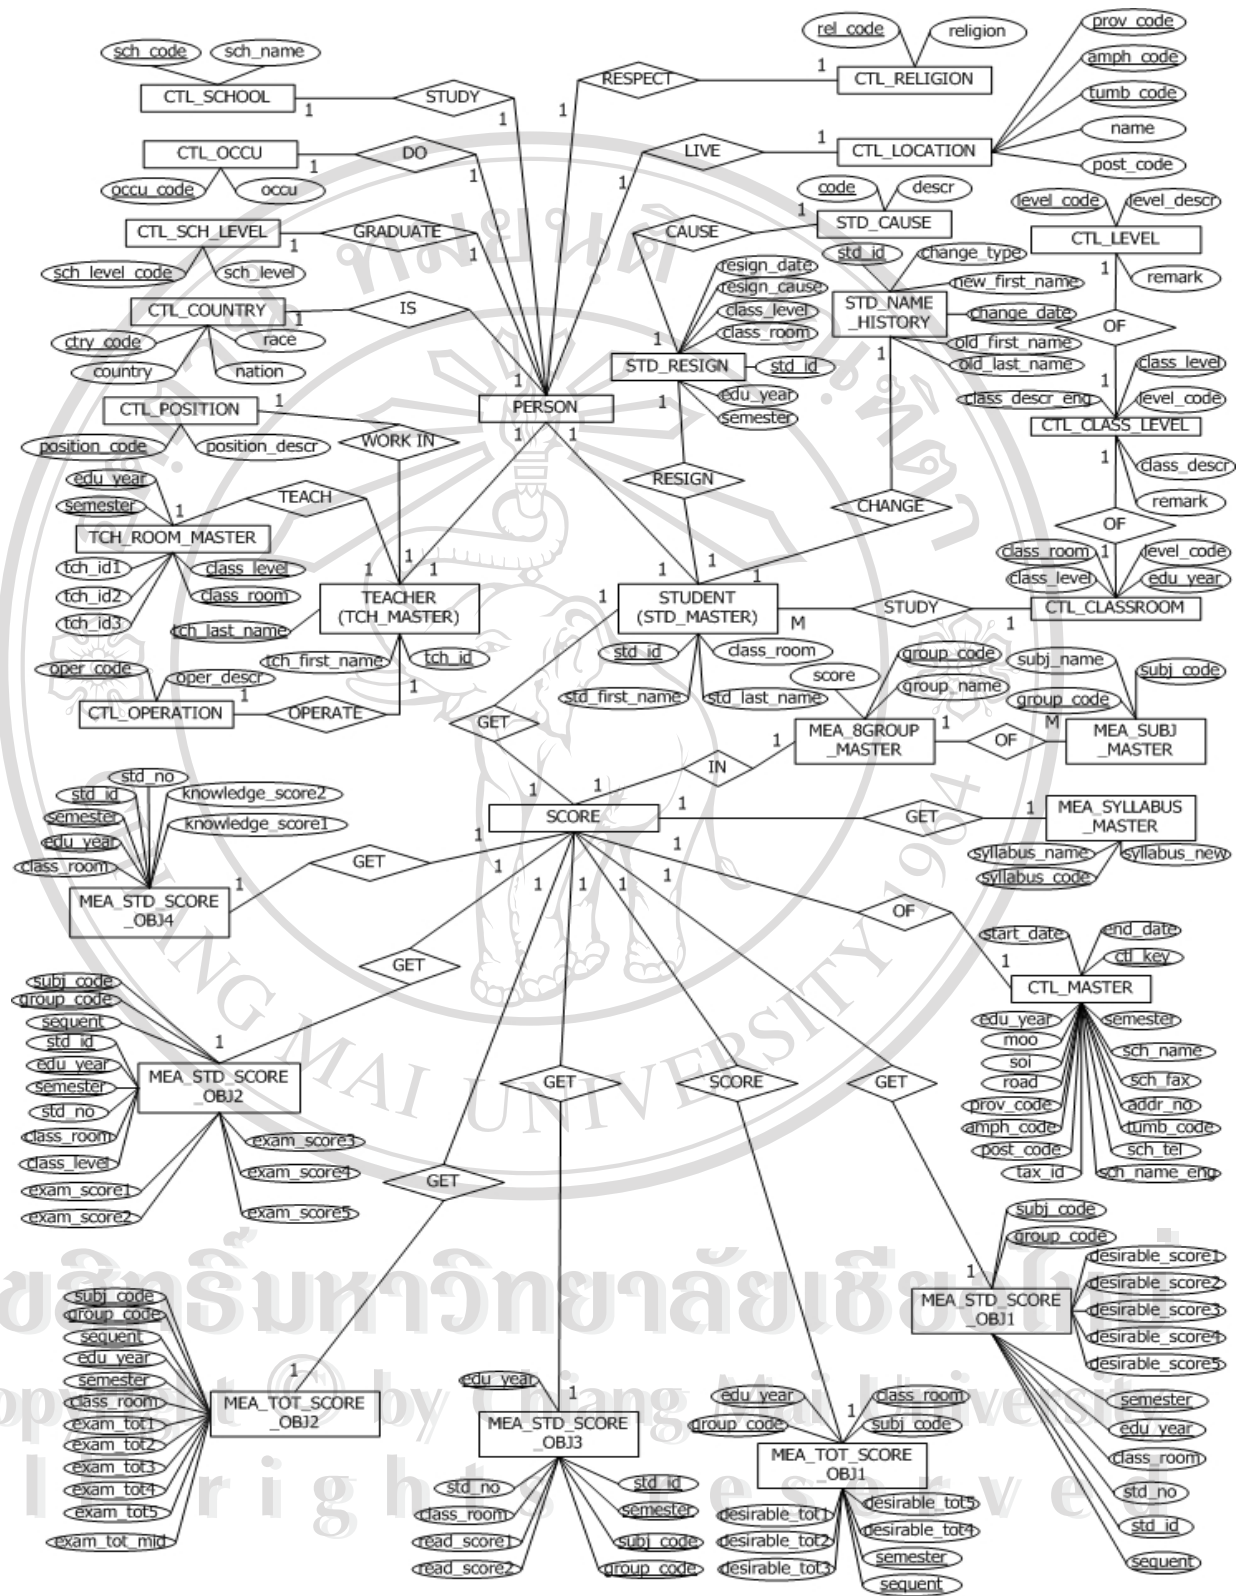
sch_code
sch_name
CTL_SCHOOL
1
STUDY
1
RESPECT
1
rel_code
religion
1
CTL_RELIGION
prov_code
amph_code
tumb_code
name
post_code
CTL_OCCU
1
DO
1
LIVE
1
CTL_LOCATION
occu_code
occu
1
code
descr
CTL_SCH_LEVEL
1
GRADUATE
1
CAUSE
1
STD_CAUSE
level_code
level_descr
sch_level_code
sch_level
std_id
change_type
CTL_LEVEL
resign_date
resign_cause
class_level
class_room
new_first_name
1
remark
CTL_COUNTRY
1
IS
STD_NAME_HISTORY
change_date
OF
ctry_code
race
country
nation
1
STD_RESIGN
std_id
old_first_name
old_last_name
1
class_level
level_code
1
edu_year
semester
class_descr_eng
CTL_POSITION
1
PERSON
1
CTL_CLASS_LEVEL
position_code
position_descr
WORK IN
1
1
1
class_descr
edu_year
semester
1
TEACH
RESIGN
CHANGE
remark
TCH_ROOM_MASTER
OF
tch_id1
class_level
tch_id2
class_room
tch_id3
1
1
1
1
1
class_room
1
level_code
class_level
edu_year
TEACHER (TCH_MASTER)
1
STUDENT (STD_MASTER)
M
STUDY
CTL_CLASSROOM
tch_last_name
1
oper_code
oper_descr
tch_first_name
tch_id
std_id
class_room
group_code
subj_name
subj_code
score
group_name
group_code
1
CTL_OPERATION
1
OPERATE
GET
std_first_name
std_last_name
1
MEA_8GROUP_MASTER
1
OF
M
MEA_SUBJ_MASTER
IN
std_no
std_id
semester
edu_year
class_room
knowledge_score2
knowledge_score1
1
1
1
SCORE
1
GET
1
MEA_SYLLABUS_MASTER
syllabus_name
syllabus_new
syllabus_code
GET
1
1
1
MEA_STD_SCORE_OBJ4
1
1
1
1
1
1
OF
start_date
end_date
ctl_key
1
GET
CTL_MASTER
subj_code
group_code
sequent
std_id
edu_year
semester
std_no
class_room
class_level
exam_score1
exam_score2
1
MEA_STD_SCORE_OBJ2
exam_score3
exam_score4
exam_score5
GET
SCORE
GET
edu_year
moo
soi
road
prov_code
amph_code
post_code
tax_id
semester
sch_name
sch_fax
addr_no
tumb_code
sch_tel
sch_name_eng
GET
subj_code
group_code
desirable_score1
desirable_score2
desirable_score3
desirable_score4
desirable_score5
1
MEA_STD_SCORE_OBJ1
subj_code
group_code
sequent
edu_year
semester
class_room
exam_tot1
exam_tot2
exam_tot3
exam_tot4
exam_tot5
exam_tot_mid
1
MEA_TOT_SCORE_OBJ2
edu_year
1
MEA_STD_SCORE_OBJ3
std_no
class_room
read_score1
read_score2
std_id
semester
subj_code
group_code
edu_year
group_code
class_room
subj_code
1
MEA_TOT_SCORE_OBJ1
desirable_tot1
desirable_tot2
desirable_tot3
desirable_tot5
desirable_tot4
semester
sequent
semester
edu_year
class_room
std_no
std_id
sequent
ลิขสิทธิ์มหาวิทยาลัยเชียงใหม่
Copyright © by Chiang Mai University
All rights reserved
CHIANG MAI UNIVERSITY 1964